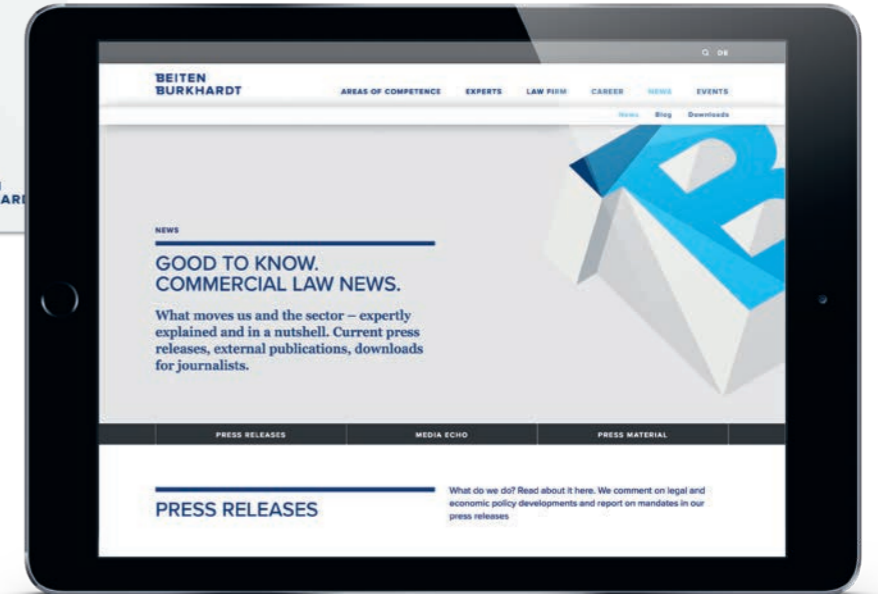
ARI

DE

BEITEN BURKHARDT

AREAS OF COMPETENCE EXPERTS LAW FIRM CAREER NEWS EVENTS

News Blog Downloads

NEWS

GOOD TO KNOW. COMMERCIAL LAW NEWS.

What moves us and the sector – expertly explained and in a nutshell. Current press releases, external publications, downloads for journalists.

PRESS RELEASES MEDIA ECHO PRESS MATERIAL

PRESS RELEASES

What do we do? Read about it here. We comment on legal and economic policy developments and report on mandates in our press releases